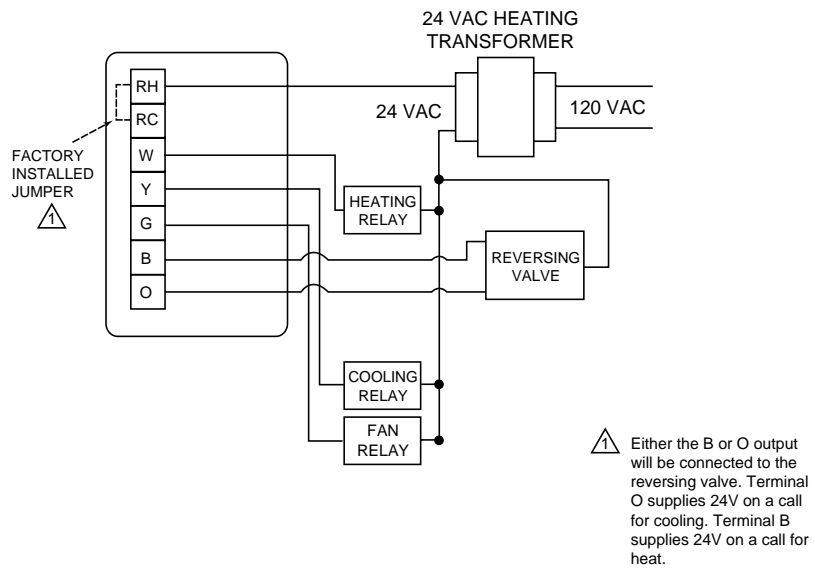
24 VAC HEATING TRANSFORMER

RH
RC
W
Y
G
B
O

FACTORY INSTALLED JUMPER
1

24 VAC
120 VAC

HEATING RELAY

REVERSING VALVE

COOLING RELAY

FAN RELAY

1 Either the B or O output will be connected to the reversing valve. Terminal O supplies 24V on a call for cooling. Terminal B supplies 24V on a call for heat.